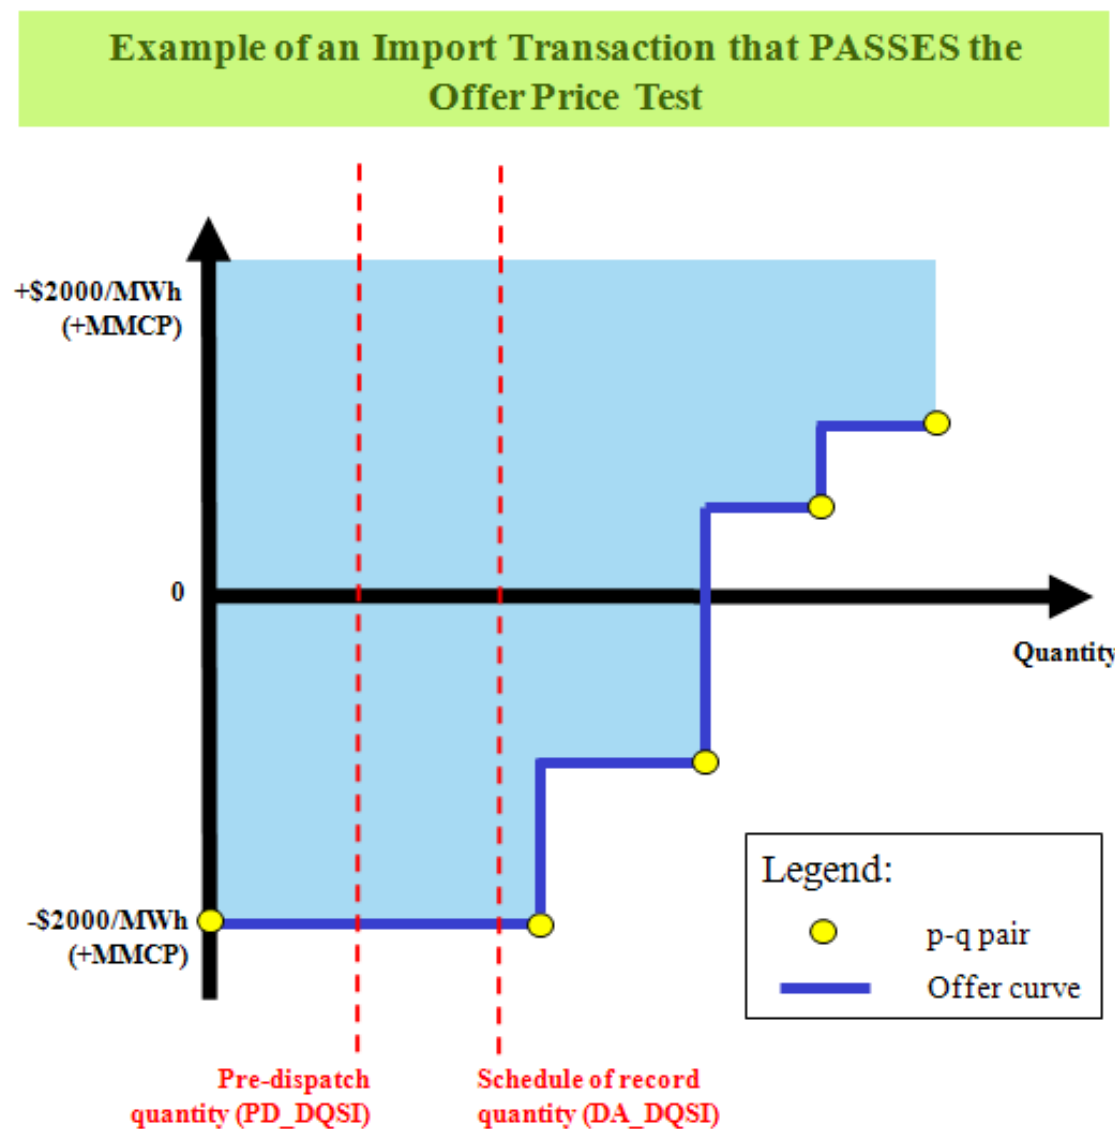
Example of an Import Transaction that PASSES the Offer Price Test

+$2000/MWh (+MMCP)

0

Quantity

-$2000/MWh (+MMCP)

Legend:

p-q pair

Offer curve

Pre-dispatch quantity (PD_DQSI)

Schedule of record quantity (DA_DQSI)